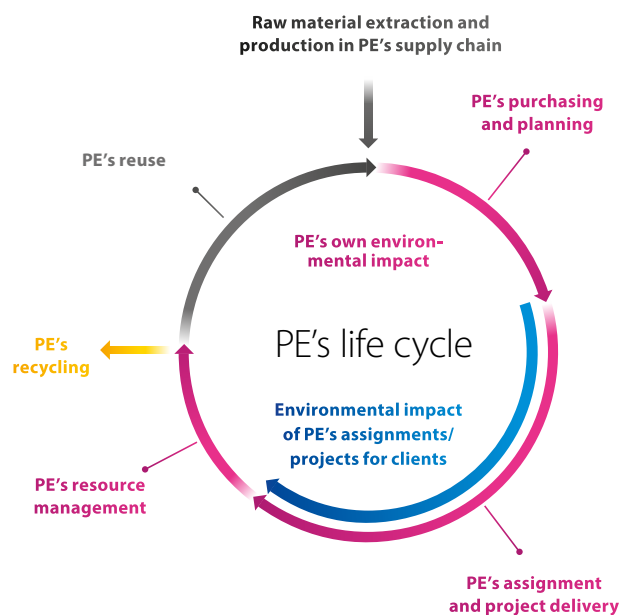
Raw material extraction and production in PE's supply chain

PE's purchasing and planning

PE's reuse

PE's own environmental impact

PE's recycling

PE's life cycle

Environmental impact of PE's assignments/ projects for clients

PE's resource management

PE's assignment and project delivery